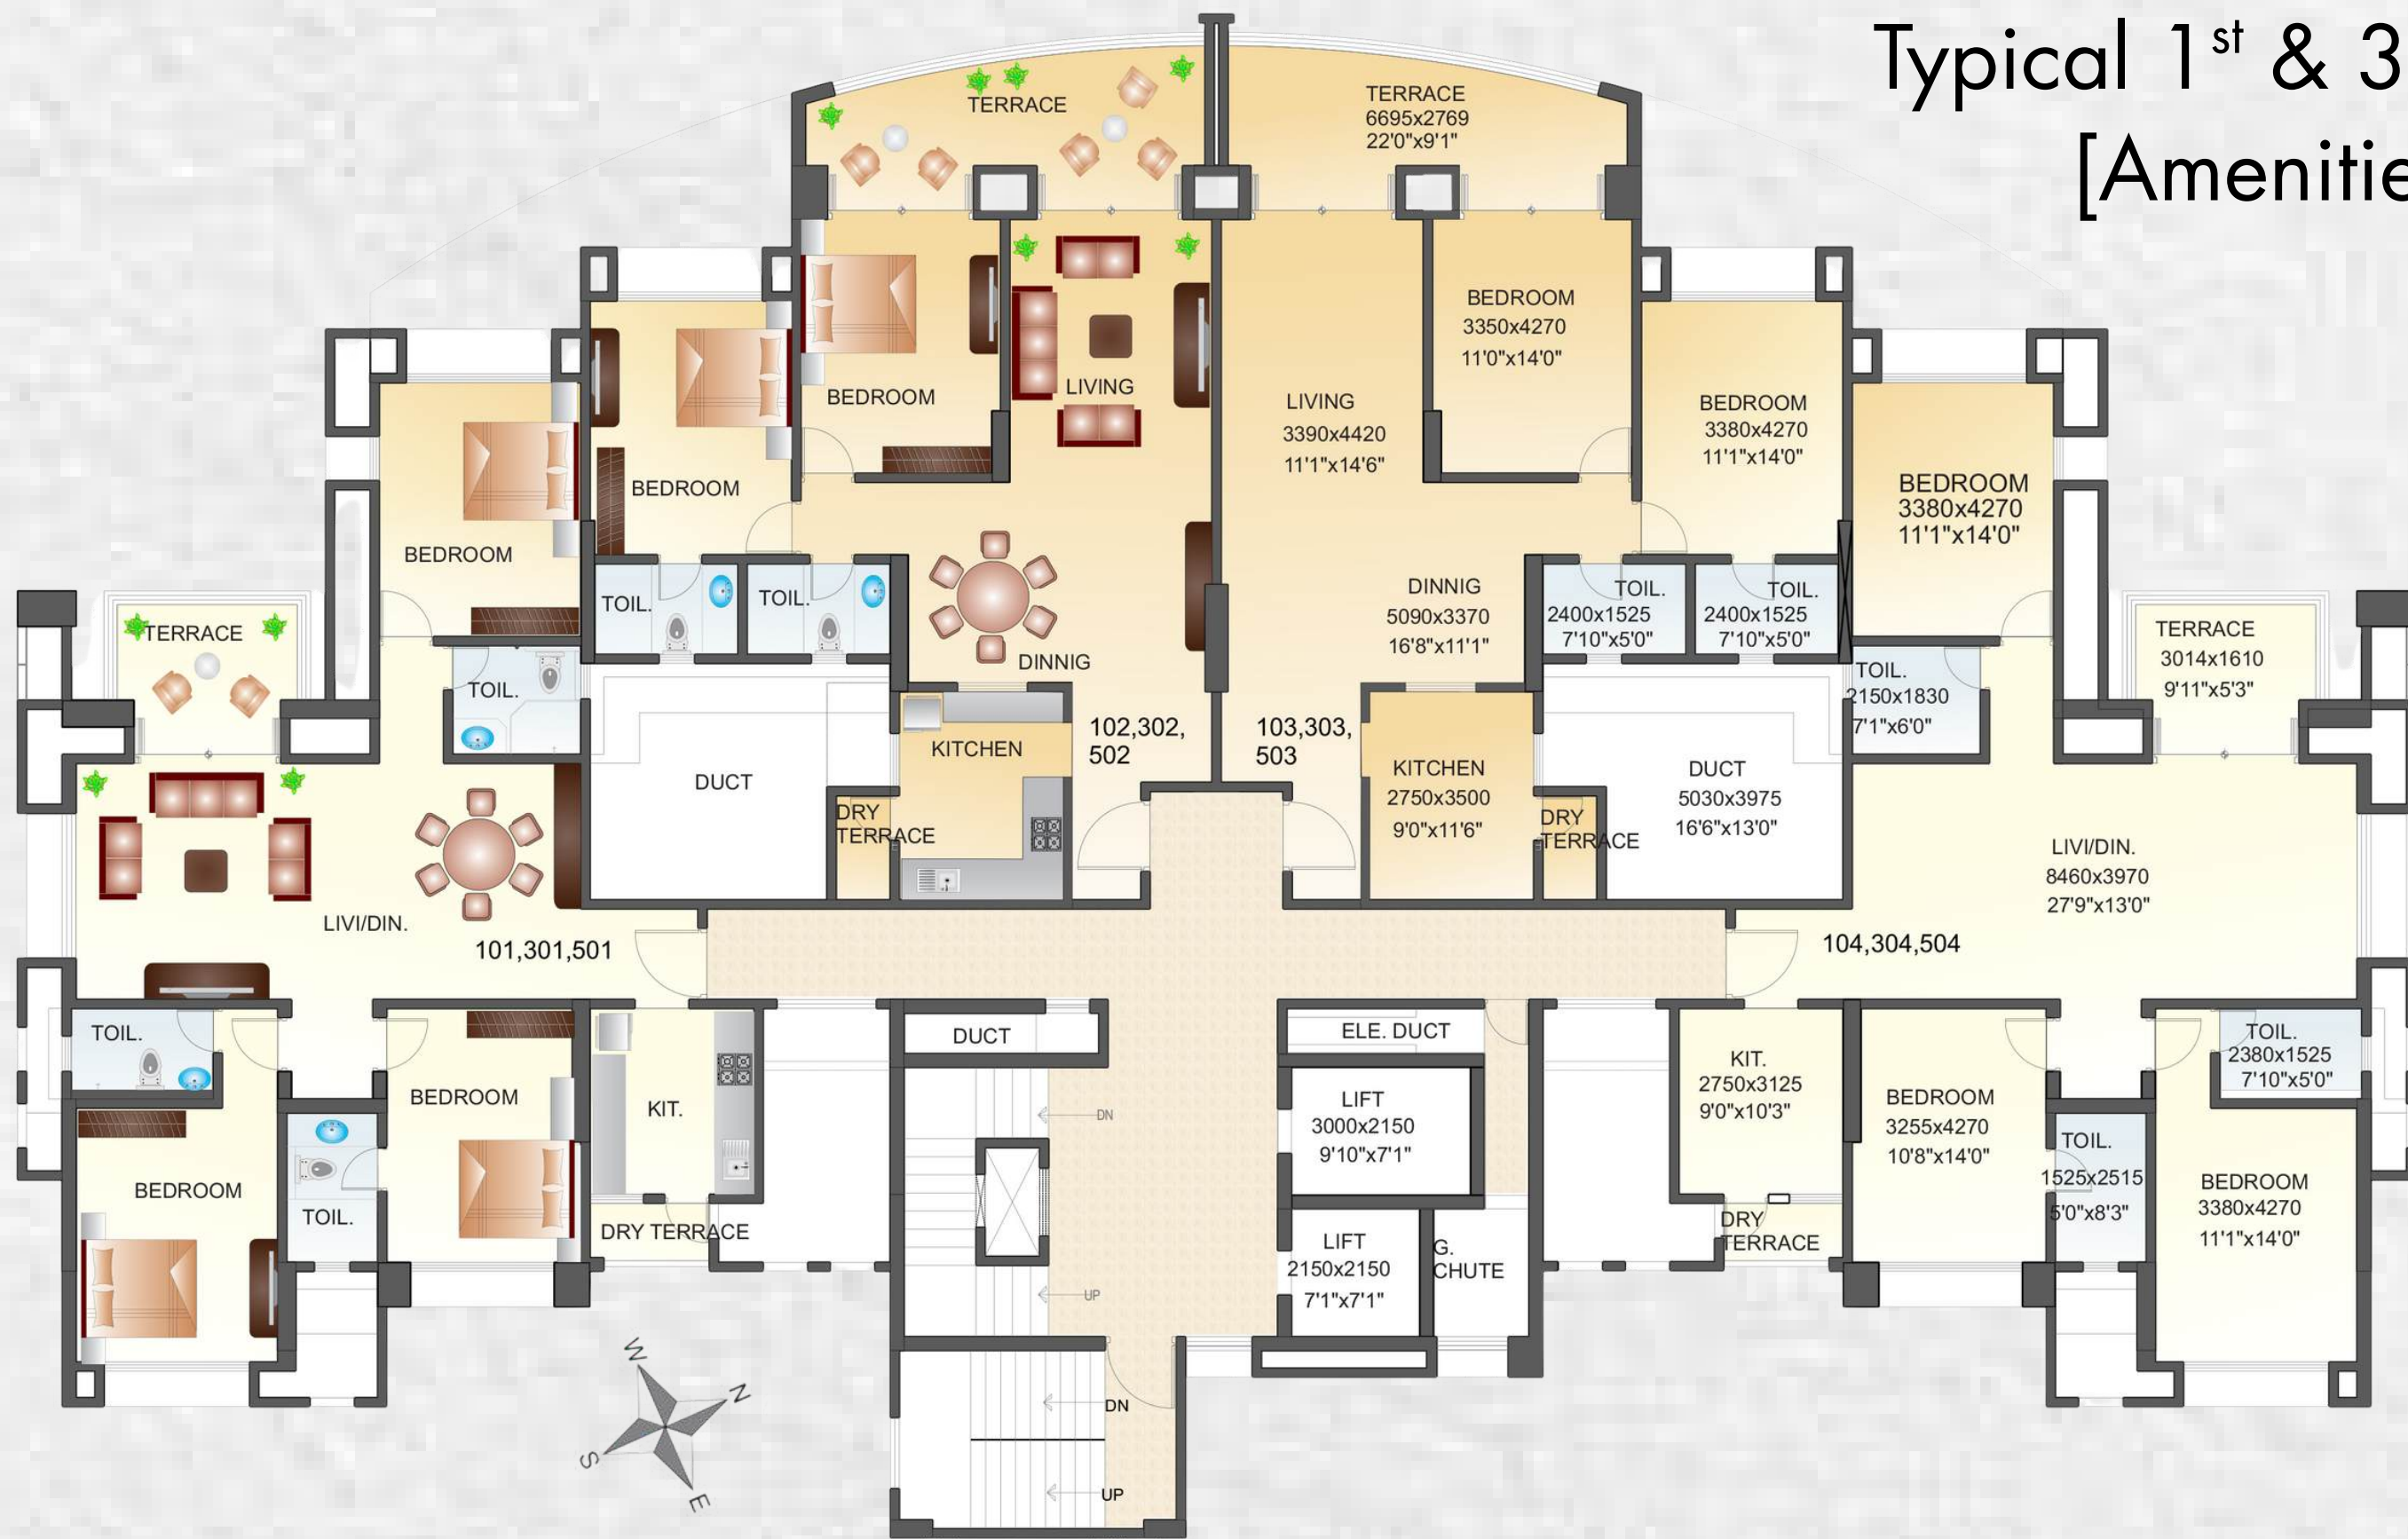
Typical 1$^{st}$ & 3
[Amenitie

TERRACE

TERRACE
6695x2769
22'0"x9'1"

BEDROOM

LIVING

BEDROOM
3350x4270
11'0"x14'0"

LIVING
3390x4420
11'1"x14'6"

BEDROOM
3380x4270
11'1"x14'0"

BEDROOM

BEDROOM
3380x4270
11'1"x14'0"

BEDROOM

DINNIG
5090x3370
16'8"x11'1"

TOIL.

TOIL.

TOIL.
2400x1525
7'10"x5'0"

TOIL.
2400x1525
7'10"x5'0"

TERRACE

DINNIG

TERRACE
3014x1610
9'11"x5'3"

TOIL.

TOIL.
2150x1830
7'1"x6'0"

KITCHEN

102,302,
502

103,303,
503

DUCT

KITCHEN
2750x3500
9'0"x11'6"

DUCT
5030x3975
16'6"x13'0"

DRY
TERRACE

DRY
TERRACE

LIVI/DIN.
8460x3970
27'9"x13'0"

LIVI/DIN.

101,301,501

104,304,504

TOIL.

DUCT

ELE. DUCT

TOIL.
2380x1525
7'10"x5'0"

KIT.
2750x3125
9'0"x10'3"

BEDROOM

KIT.

DN

LIFT
3000x2150
9'10"x7'1"

BEDROOM
3255x4270
10'8"x14'0"

TOIL.

BEDROOM

TOIL.
1525x2515
5'0"x8'3"

BEDROOM
3380x4270
11'1"x14'0"

TOIL.

DRY TERRACE

DRY
TERRACE

LIFT
2150x2150
7'1"x7'1"

G.
CHUTE

UP

W

N

DN

S

E

UP